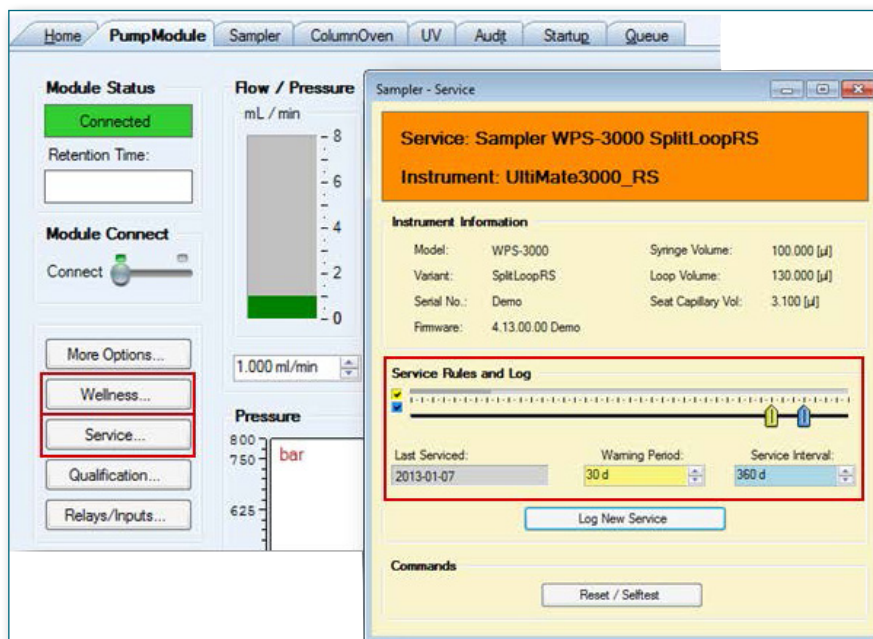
Home PumpModule Sampler ColumnOven UV Audit Startup Queue

Module Status
Connected
Retention Time:

Module Connect
Connect

More Options...
Wellness...
Service...
Qualification...
Relays/Inputs...

Flow / Pressure
mL / min
8
6
4
2
0
1.000 ml/min

Pressure
800
750 bar
625

Sampler - Service

Service: Sampler WPS-3000 SplitLoopRS
Instrument: UltiMate3000_RS

Instrument Information
Model: WPS-3000
Variant: SplitLoopRS
Serial No.: Demo
Firmware: 4.13.00.00 Demo
Syringe Volume: 100.000 [µl]
Loop Volume: 130.000 [µl]
Seat Capillary Vol: 3.100 [µl]

Service Rules and Log
Last Serviced: 2013-01-07
Warning Period: 30 d
Service Interval: 360 d
Log New Service

Commands
Reset / Selftest